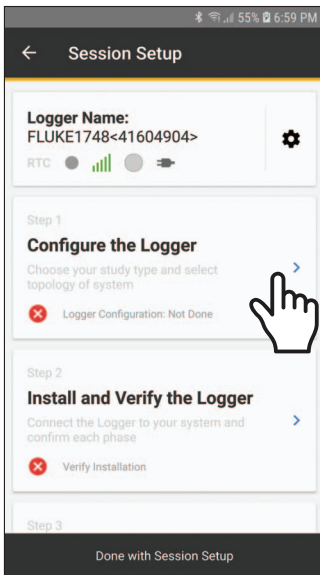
55% 6:59 PM

←  Session Setup

Logger Name:
FLUKE1748<41604904>

RTC

Step 1
Configure the Logger
Choose your study type and select topology of system

Logger Configuration: Not Done

Step 2
Install and Verify the Logger
Connect the Logger to your system and confirm each phase

Verify Installation

Step 3

Done with Session Setup